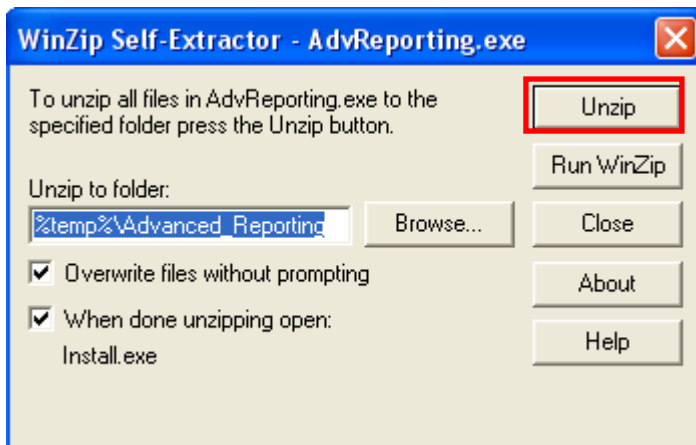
WinZip Self-Extractor - AdvReporting.exe

To unzip all files in AdvReporting.exe to the specified folder press the Unzip button.

Unzip to folder:

%temp%\Advanced_Reporting

Browse...

Overwrite files without prompting

When done unzipping open:

Install.exe

Unzip

Run WinZip

Close

About

Help